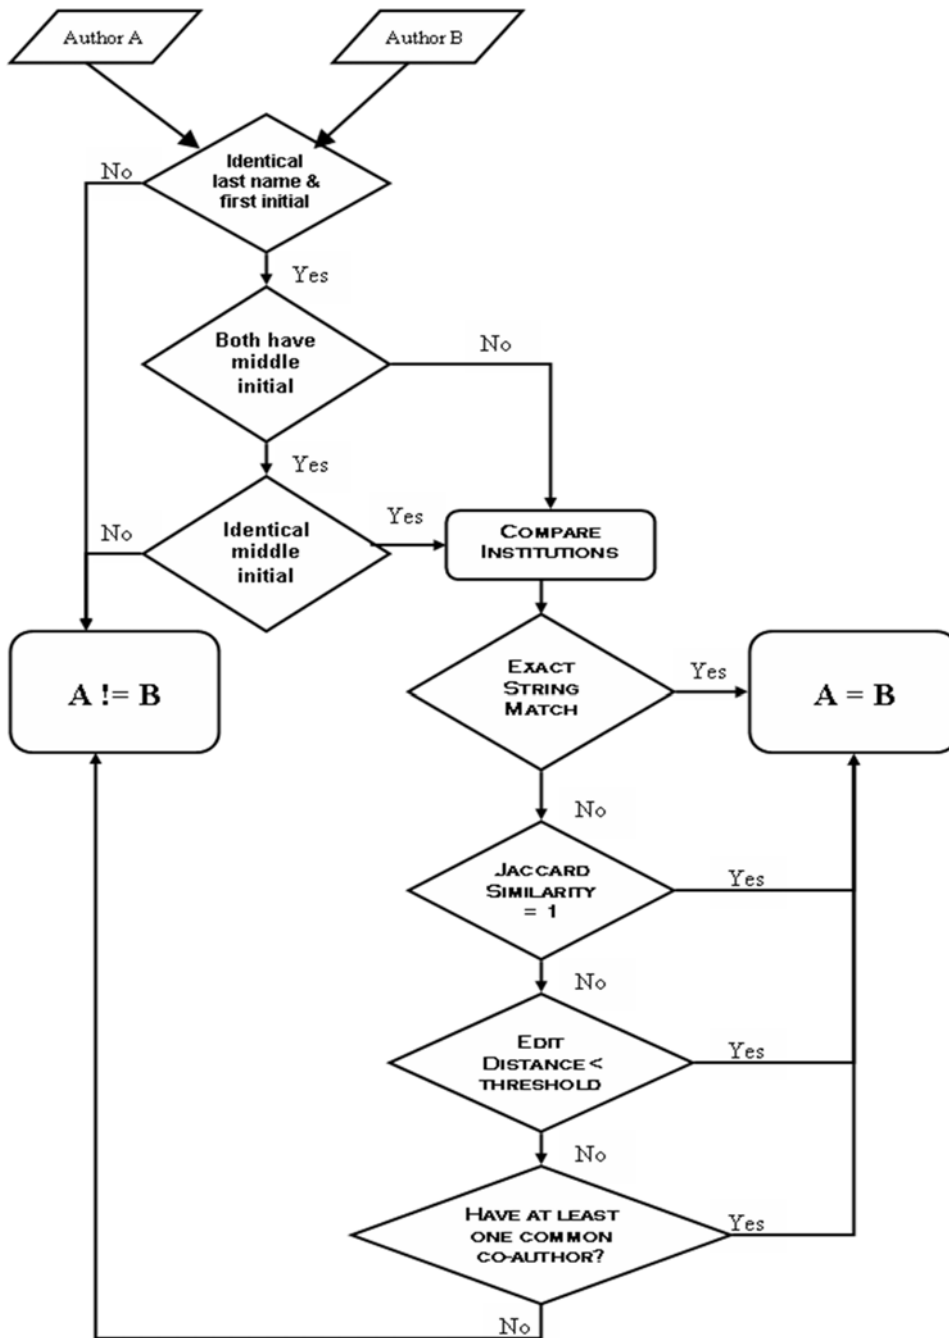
Author A

Author B

No

Identical last name & first initial

Yes

Both have middle initial

No

Yes

No

Identical middle initial

Yes

Compare Institutions

A != B

Exact String Match

Yes

A = B

No

Jaccard Similarity = 1

Yes

No

Edit Distance < threshold

Yes

No

Have at least one common co-author?

Yes

No